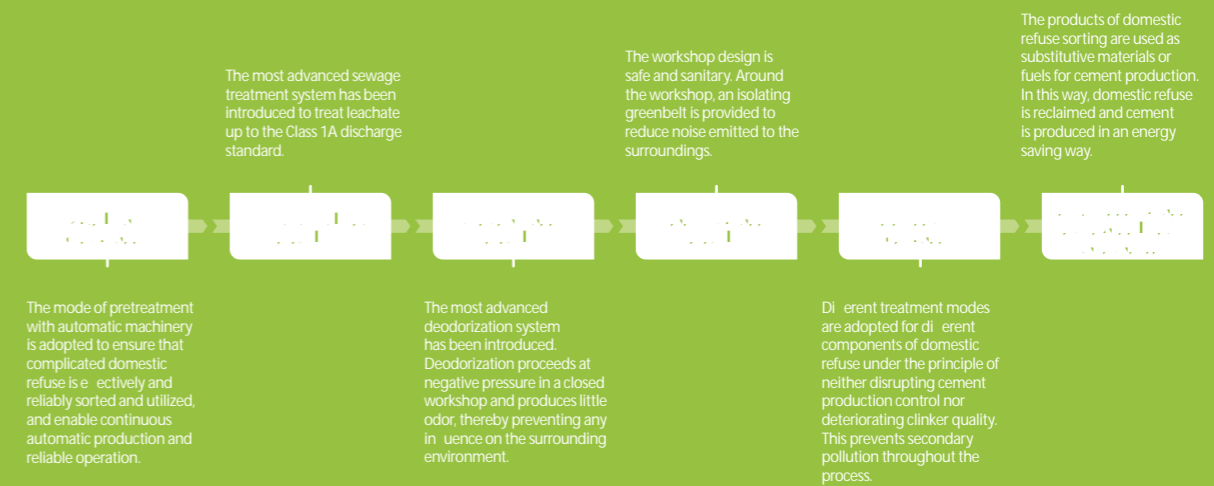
The most advanced sewage treatment system has been introduced to treat leachate up to the Class 1A discharge standard.

The workshop design is safe and sanitary. Around the workshop, an isolating greenbelt is provided to reduce noise emitted to the surroundings.

The products of domestic refuse sorting are used as substitutive materials or fuels for cement production. In this way, domestic refuse is reclaimed and cement is produced in an energy saving way.

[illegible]

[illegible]

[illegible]

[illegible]

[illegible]

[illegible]

The mode of pretreatment with automatic machinery is adopted to ensure that complicated domestic refuse is e ectively and reliably sorted and utilized, and enable continuous automatic production and reliable operation.

The most advanced deodorization system has been introduced. Deodorization proceeds at negative pressure in a closed workshop and produces little odor, thereby preventing any in uence on the surrounding environment.

Di erent treatment modes are adopted for di erent components of domestic refuse under the principle of neither disrupting cement production control nor deteriorating clinker quality. This prevents secondary pollution throughout the process.